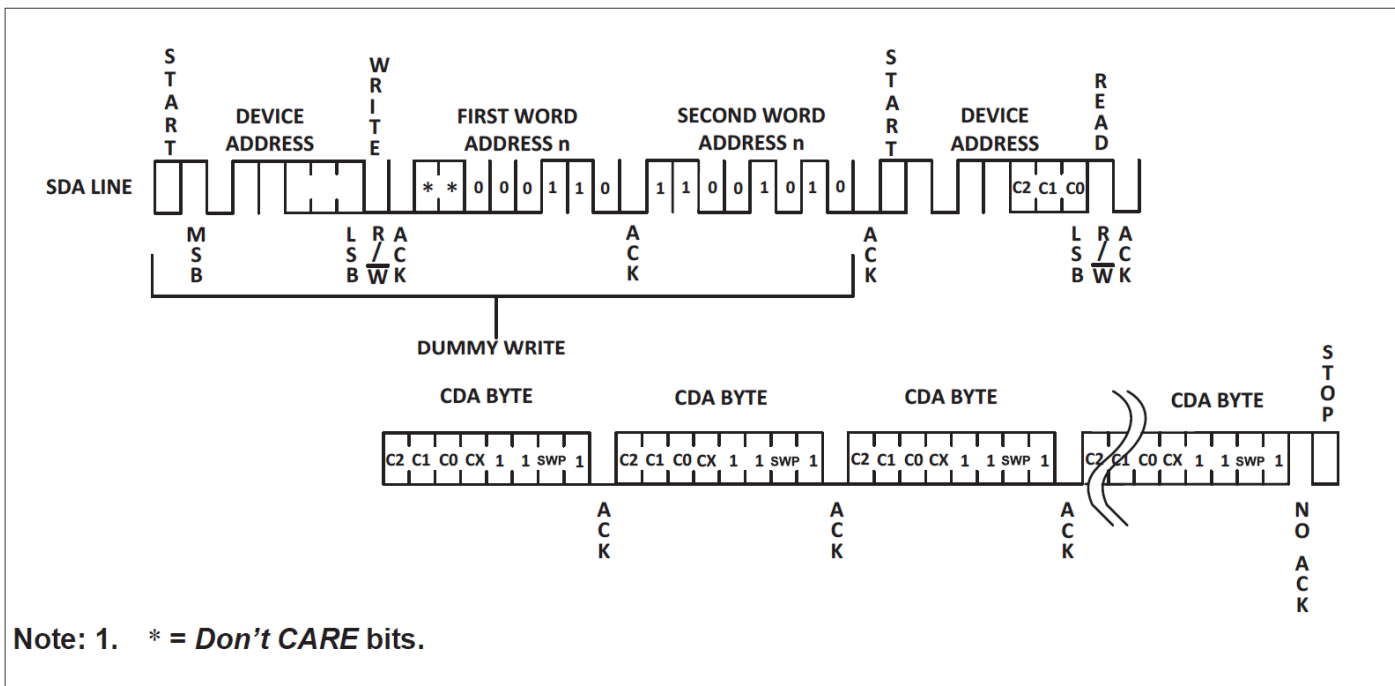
START

DEVICE ADDRESS

WRITE

FIRST WORD ADDRESS n

SECOND WORD ADDRESS n

START

DEVICE ADDRESS

READ

SDA LINE

* * 0 0 0 1 1 0

1 1 0 0 1 0 1 0

C2 C1 C0

MSB

LSB

R/$\overline{W}$

ACK

ACK

ACK

LSB

R/$\overline{W}$

ACK

DUMMY WRITE

CDA BYTE

C2 C1 C0 CX 1 1 SWP 1

ACK

CDA BYTE

C2 C1 C0 CX 1 1 SWP 1

ACK

CDA BYTE

C2 C1 C0 CX 1 1 SWP 1

ACK

CDA BYTE

C2 C1 C0 CX 1 1 SWP 1

STOP

NO ACK

Note: 1. * = Don’t CARE bits.